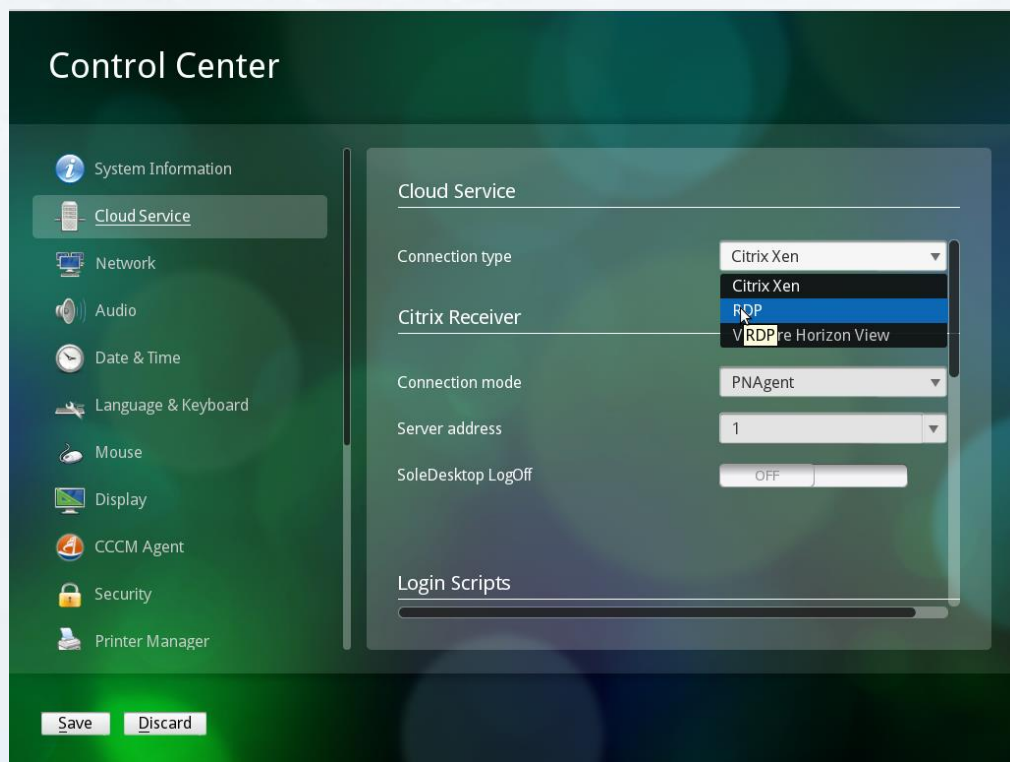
Control Center

System Information
Cloud Service
Network
Audio
Date & Time
Language & Keyboard
Mouse
Display
CCCM Agent
Security
Printer Manager

Cloud Service

Connection type
Citrix Xen
Citrix Xen
RDP
V RDP re Horizon View

Citrix Receiver

Connection mode
PNAgent
Server address
1
SoleDesktop LogOff
OFF

Login Scripts

Save
Discard